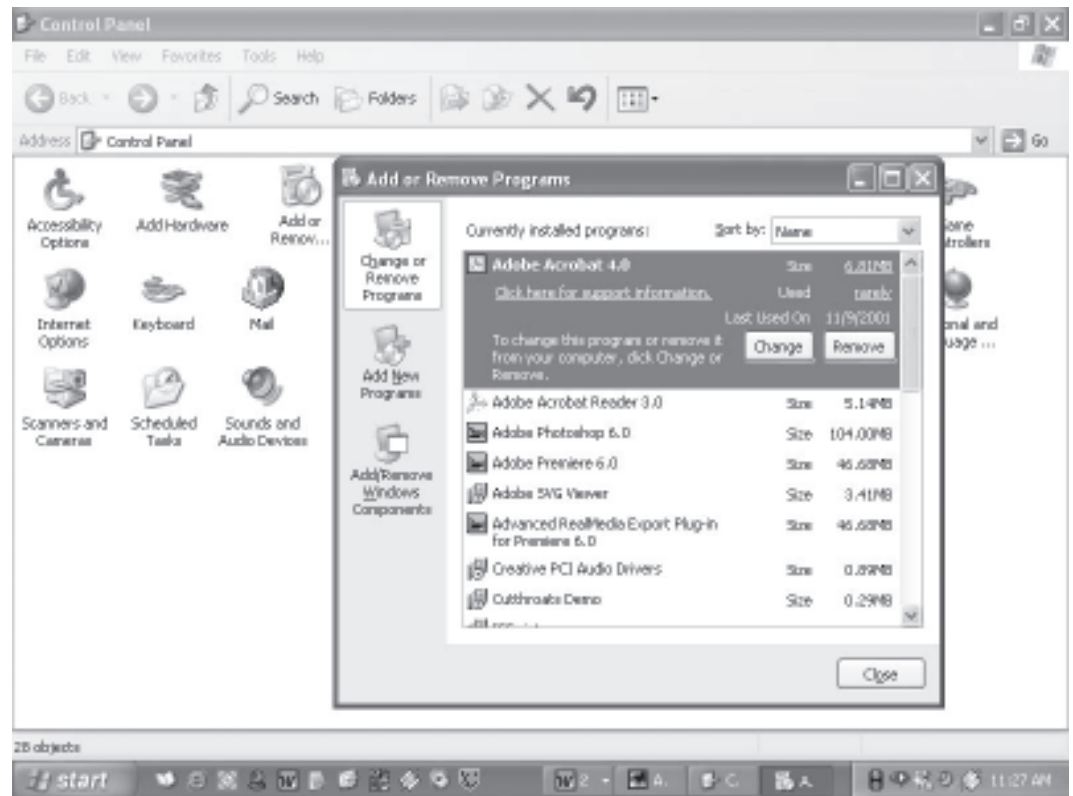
Control Panel

File Edit View Favorites Tools Help

Back Search Folders

Address Control Panel Go

Accessibility Options
Add Hardware
Add or Remov...
Internet Options
Keyboard
Mail
Scanners and Cameras
Scheduled Tasks
Sounds and Audio Devices

...ame ...trollers
...onal and ...uage ...

Add or Remove Programs

Change or Remove Programs
Add New Programs
Add/Remove Windows Components

Currently installed programs: Sort by: Name

| | | |
|---|---|---|
| Adobe Acrobat 4.0 | Size | 6.81MB |
| Click here for support information. | Used | rarely |
| | Last Used On | 11/9/2001 |
| To change this program or remove it from your computer, click Change or Remove. | Change | Remove |
| Adobe Acrobat Reader 3.0 | Size | 5.14MB |
| Adobe Photoshop 6.0 | Size | 104.00MB |
| Adobe Premiere 6.0 | Size | 46.68MB |
| Adobe SVG Viewer | Size | 3.41MB |
| Advanced RealMedia Export Plug-in for Premiere 6.0 | Size | 46.68MB |
| Creative PCI Audio Drivers | Size | 0.89MB |
| Cutthroats Demo | Size | 0.29MB |

Close

28 objects

start 11:27 AM